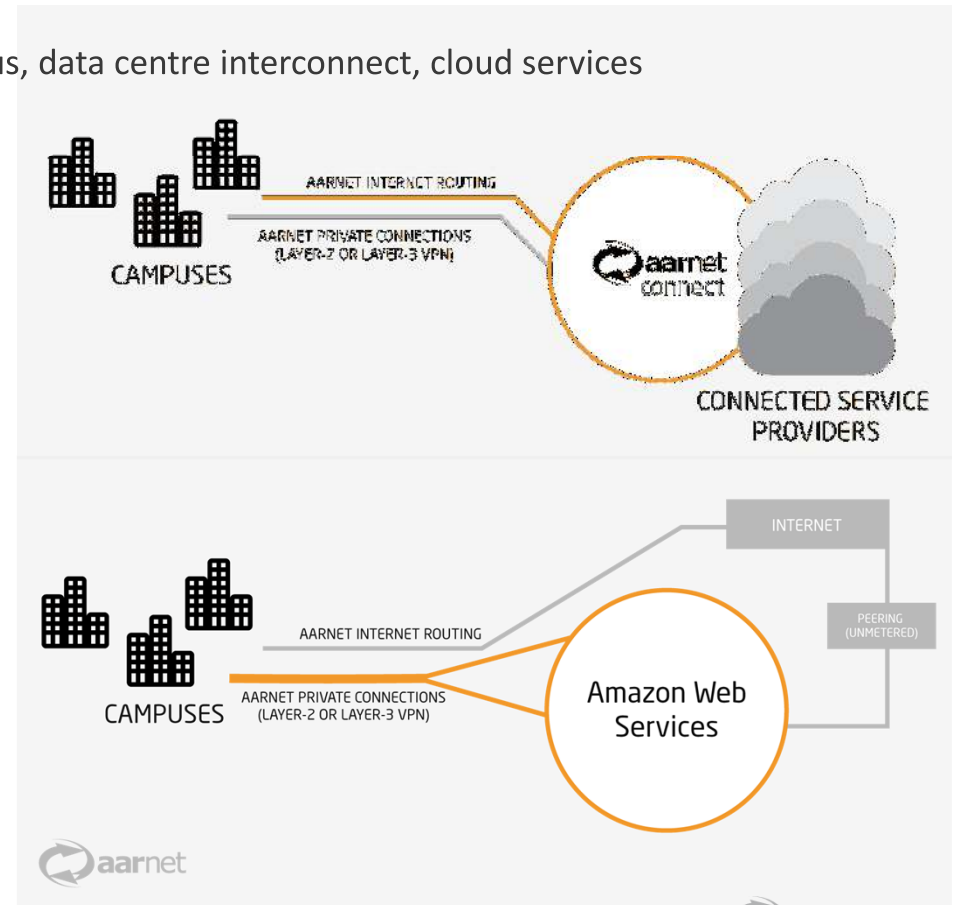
us, data centre interconnect, cloud services

AARNET INTERNET ROUTING

AARNET PRIVATE CONNECTIONS (LAYER-2 OR LAYER-3 VPN)

CAMPUSES

aarnet connect

CONNECTED SERVICE PROVIDERS

INTERNET

PEERING (UNMETERED)

AARNET INTERNET ROUTING

AARNET PRIVATE CONNECTIONS (LAYER-2 OR LAYER-3 VPN)

CAMPUSES

Amazon Web Services

aarnet